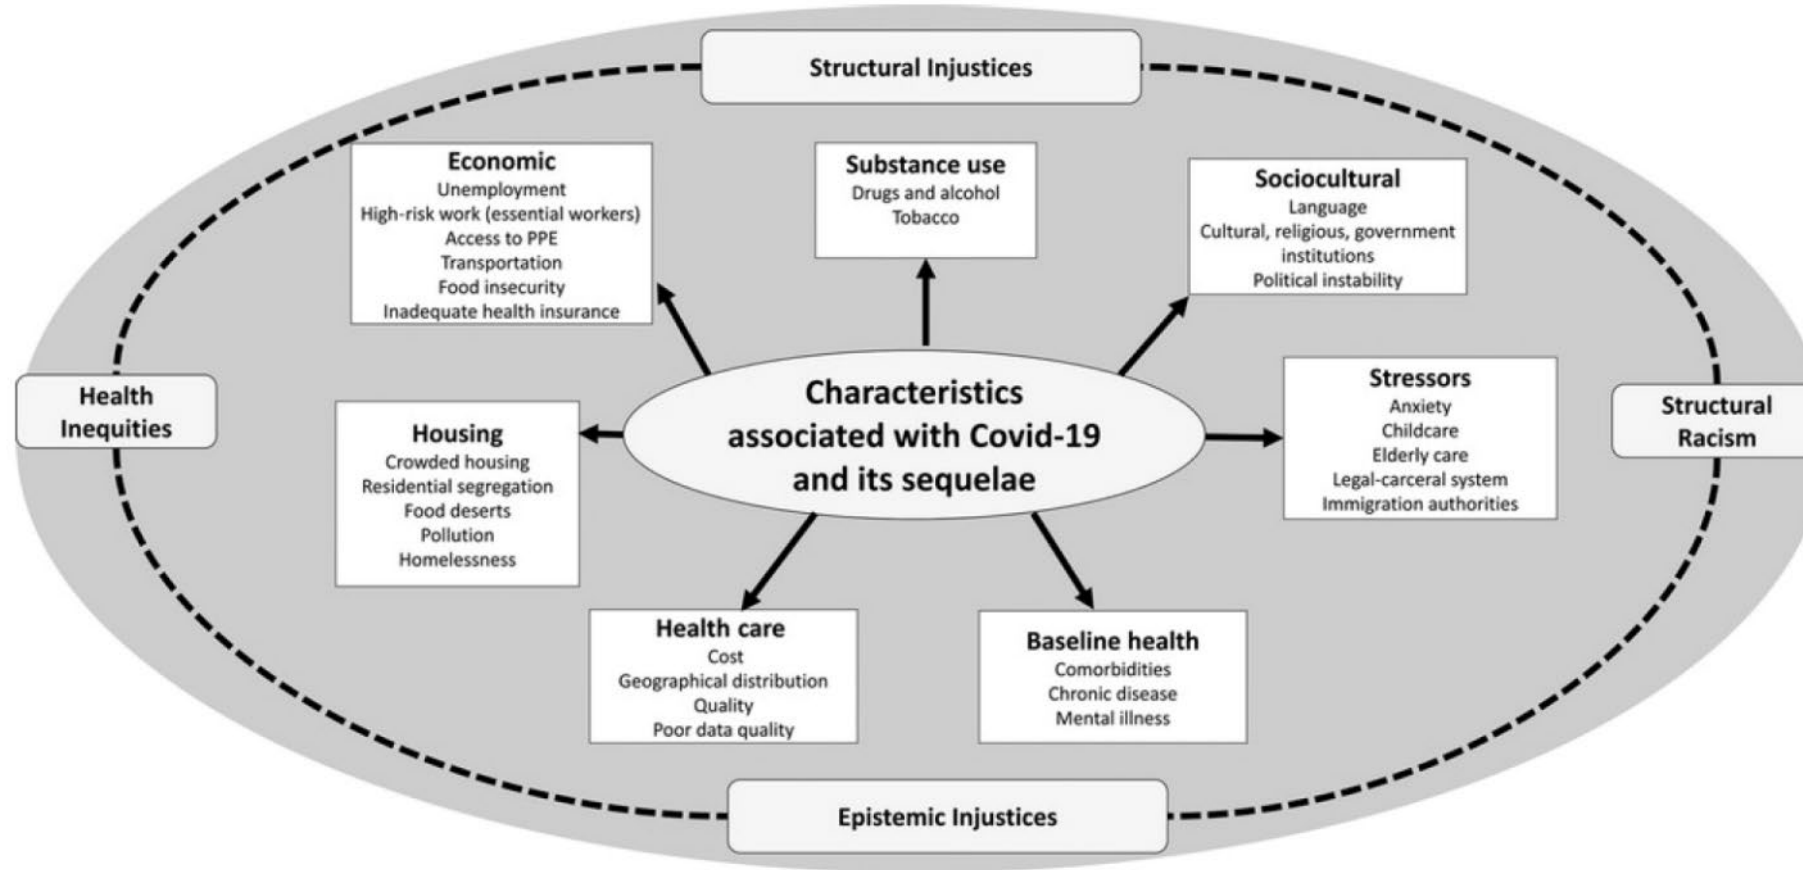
Structural Injustices

Economic
Unemployment
High-risk work (essential workers)
Access to PPE
Transportation
Food insecurity
Inadequate health insurance

Substance use
Drugs and alcohol
Tobacco

Sociocultural
Language
Cultural, religious, government institutions
Political instability

Health Inequities

Housing
Crowded housing
Residential segregation
Food deserts
Pollution
Homelessness

Characteristics associated with Covid-19 and its sequelae

Stressors
Anxiety
Childcare
Elderly care
Legal-carceral system
Immigration authorities

Structural Racism

Health care
Cost
Geographical distribution
Quality
Poor data quality

Baseline health
Comorbidities
Chronic disease
Mental illness

Epistemic Injustices